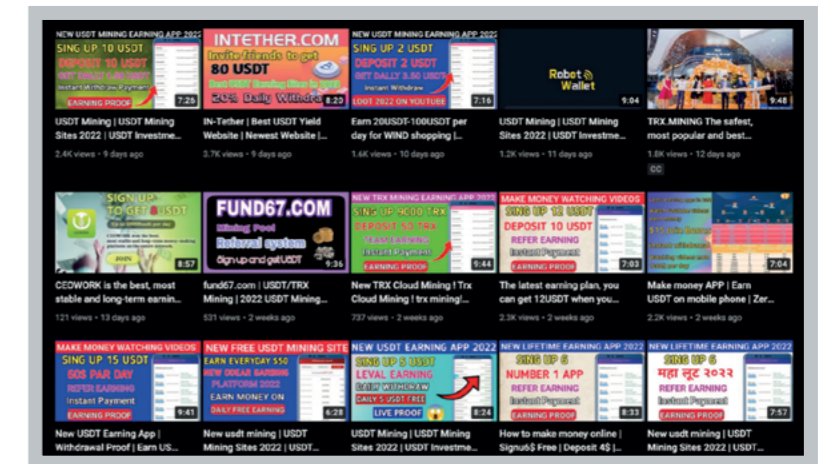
NEW USDT MINING EARNING APP 2022
SING UP 10 USDT
DEPOSIT 10 USDT
GET DAILY 5.50 USDT
Instant Withdraw Payment
EARNING PROOF
7:26
USDT Mining | USDT Mining Sites 2022 | USDT Investme...
2.4K views • 9 days ago

INTETHER.COM
Invite friends to get
80 USDT
Best USDT Earning Sites in 2022
20% Daily Withdraw
8:20
IN-Tether | Best USDT Yield Website | Newest Website |...
3.7K views • 9 days ago

NEW USDT MINING EARNING APP 2022
SING UP 2 USDT
DEPOSIT 2 USDT
GET DAILY 8.50 USDT
Instant Withdraw
LOOT 2022 ON YOUTUBE
7:16
Earn 20USDT-100USDT per day for WIND shopping |...
1.6K views • 10 days ago

Robot Wallet
9:04
USDT Mining | USDT Mining Sites 2022 | USDT Investme...
1.2K views • 11 days ago

9:48
TRX.MINING The safest, most popular and best...
1.8K views • 12 days ago
CC

SIGN UP TO GET 8 USDT
JOIN
8:57
CEOWORK is the best, most stable and long-term earnin...
121 views • 13 days ago

FUND67.COM
Mining Pool
Referral system
Sign up and get USDT
9:36
fund67.com | USDT/TRX Mining | 2022 USDT Mining...
531 views • 2 weeks ago

NEW TRX MINING EARNING APP 2022
SING UP 9000 TRX
DEPOSIT 50 TRX
TEAM EARNING
Instant Payment
EARNING PROOF
9:44
New TRX Cloud Mining ! Trx Cloud Mining ! trx mining!...
737 views • 2 weeks ago

MAKE MONEY WATCHING VIDEOS
SING UP 12 USDT
DEPOSIT 10 USDT
REFER EARNING
Instant Payment
EARNING PROOF
7:03
The latest earning plan, you can get 12USDT when you...
2.3K views • 2 weeks ago

7:04
Make money APP | Earn USDT on mobile phone | Zer...
2.2K views • 2 weeks ago

MAKE MONEY WATCHING VIDEOS
SING UP 15 USDT
50$ PAR DAY
REFER EARNING
Instant Payment
EARNING PROOF
9:41
New USDT Earning App | Withdrawal Proof | Earn US...

NEW FREE USDT MINING SITE
EARN EVERYDAY 55$
NEW DOLLAR EARNING PLATFORM 2022
EARN MONEY ON
DAILY FREE EARNING
6:28
New usdt mining | USDT Mining Sites 2022 | USDT...

NEW USDT EARNING APP 2022
SING UP 5 USDT
LEVAL EARNING
DAILY WITHDRAW
DAILY 5 USDT FREE
LIVE PROOF
8:24
New USDT | USDT Mining Sites 2022 | USDT Investme...

NEW LIFETIME EARNING APP 2022
SING UP 6
NUMBER 1 APP
REFER EARNING
Instant Payment
EARNING PROOF
8:33
How to make money online | Signu6$ Free | Deposit 4$ |...

NEW LIFETIME EARNING APP 2022
SING UP 6
महा लूट २०२२
REFER EARNING
Instant Payment
EARNING PROOF
7:57
New usdt mining | USDT Mining Sites 2022 | USDT...